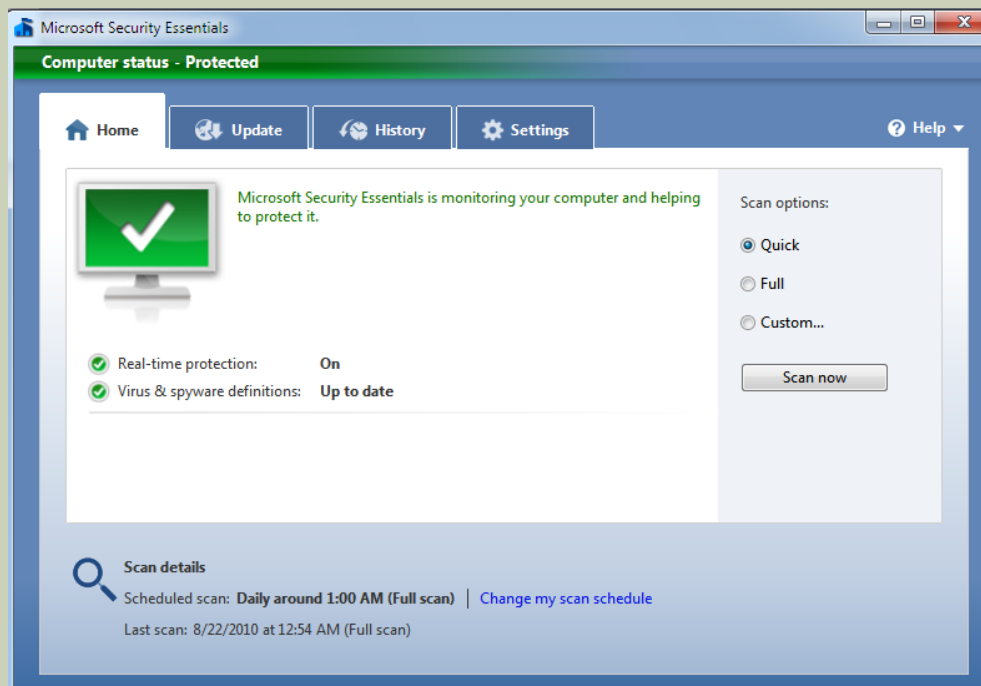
Microsoft Security Essentials

Computer status - Protected

Home | Update | History | Settings

Help

Microsoft Security Essentials is monitoring your computer and helping to protect it.

Real-time protection: On
Virus & spyware definitions: Up to date

Scan options:
Quick
Full
Custom...

Scan now

Scan details
Scheduled scan: Daily around 1:00 AM (Full scan) | Change my scan schedule
Last scan: 8/22/2010 at 12:54 AM (Full scan)